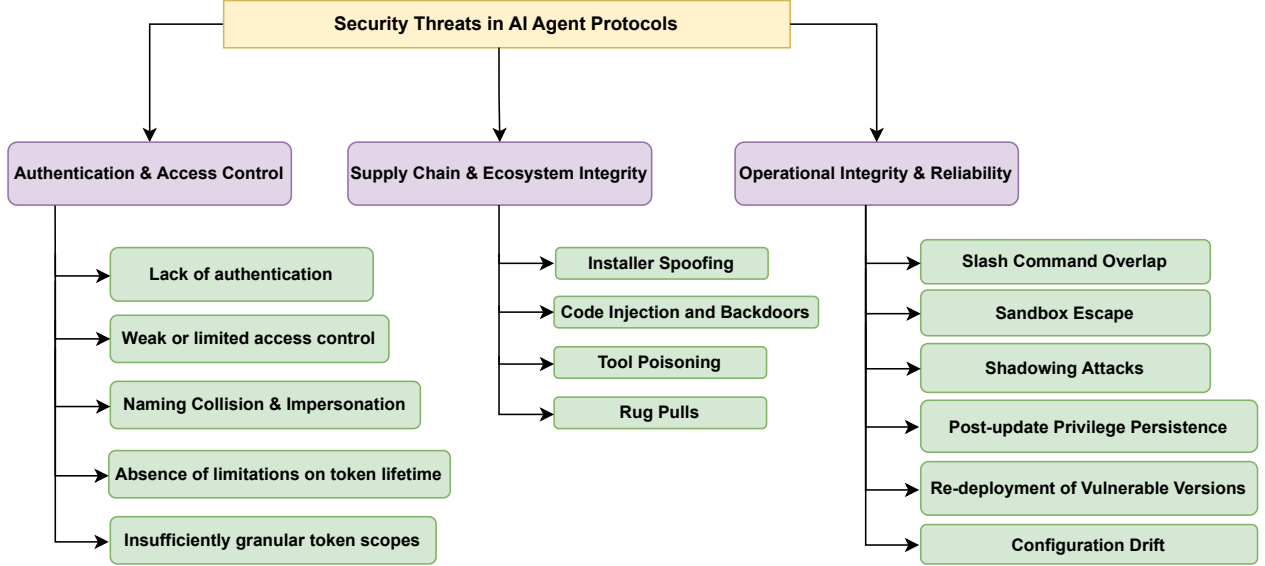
Security Threats in AI Agent Protocols

Authentication & Access Control

Lack of authentication

Weak or limited access control

Naming Collision & Impersonation

Absence of limitations on token lifetime

Insufficiently granular token scopes

Supply Chain & Ecosystem Integrity

Installer Spoofing

Code Injection and Backdoors

Tool Poisoning

Rug Pulls

Operational Integrity & Reliability

Slash Command Overlap

Sandbox Escape

Shadowing Attacks

Post-update Privilege Persistence

Re-deployment of Vulnerable Versions

Configuration Drift